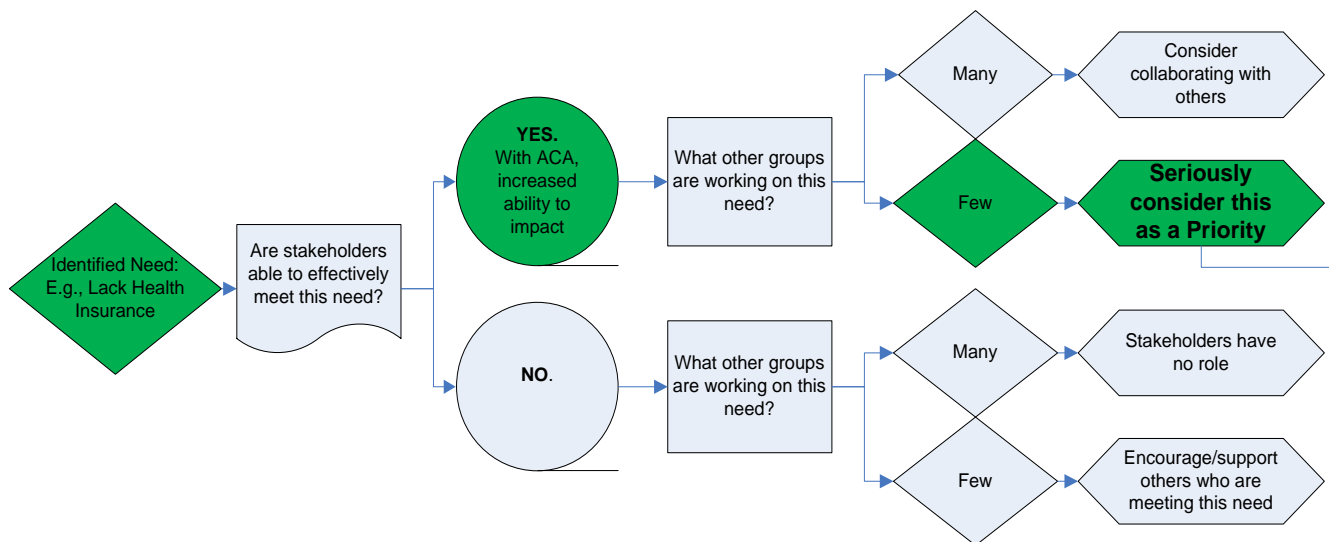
Identified Need: E.g., Lack Health Insurance

Are stakeholders able to effectively meet this need?

YES. With ACA, increased ability to impact

What other groups are working on this need?

Many

Consider collaborating with others

Few

Seriously consider this as a Priority

NO.

What other groups are working on this need?

Many

Stakeholders have no role

Few

Encourage/support others who are meeting this need